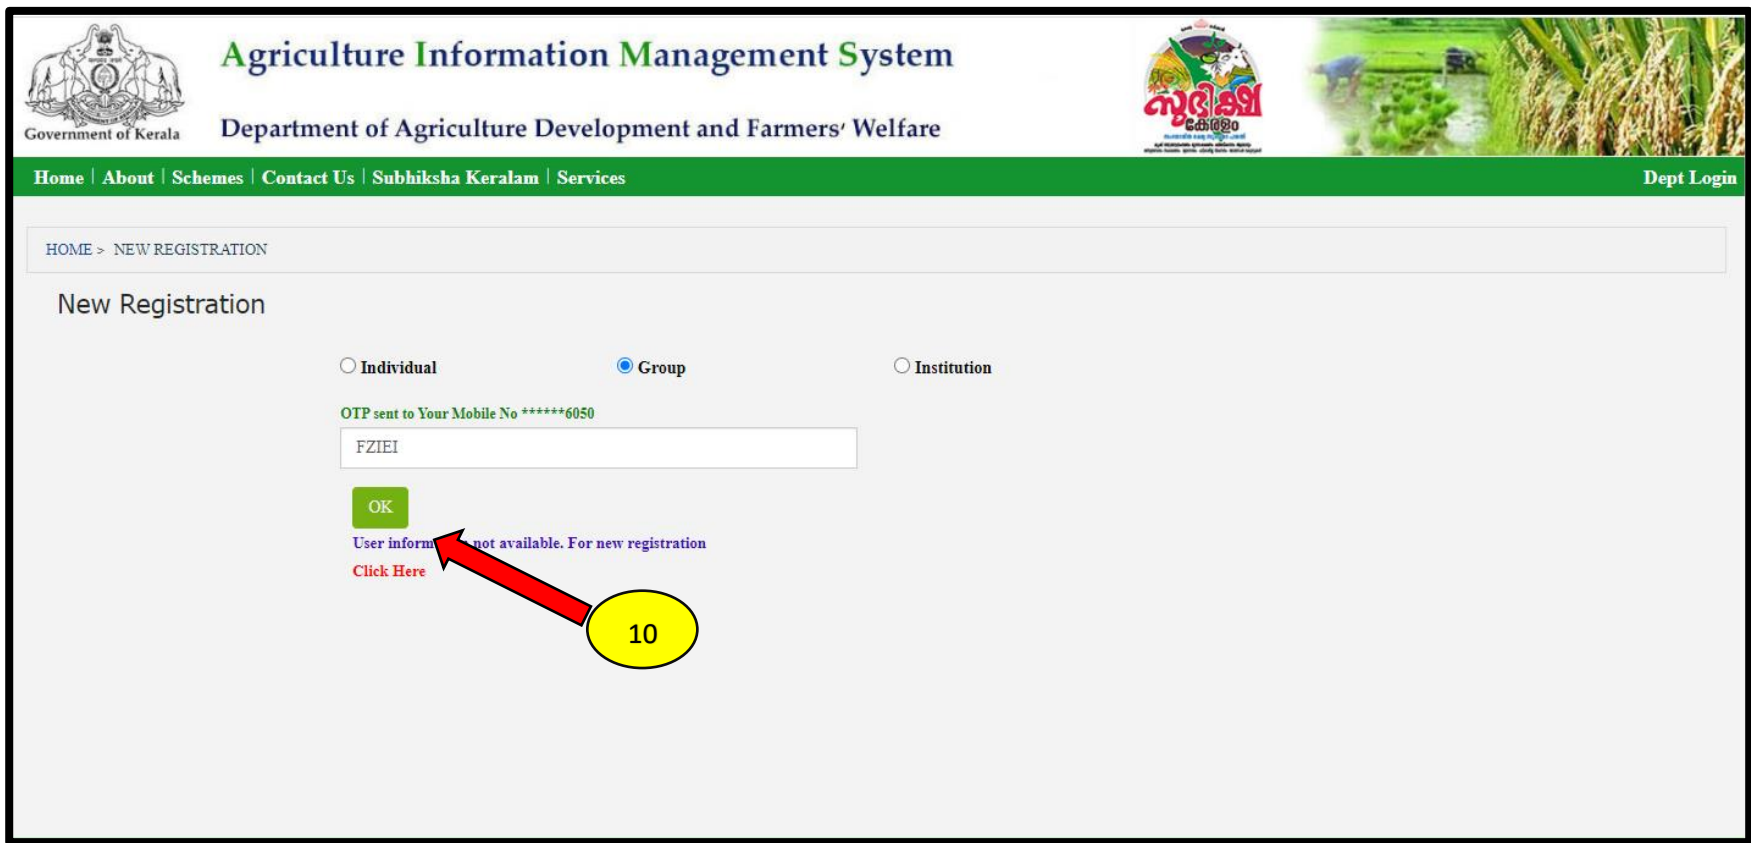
Government of Kerala

Agriculture Information Management System

Department of Agriculture Development and Farmers' Welfare

സുഭിക്ഷ കേരളം

Home | About | Schemes | Contact Us | Subhiksha Keralam | Services

Dept Login

HOME > NEW REGISTRATION

New Registration

Individual Group Institution

OTP sent to Your Mobile No ******6050

FZIEI

OK

User inform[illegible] not available. For new registration

Click Here

10